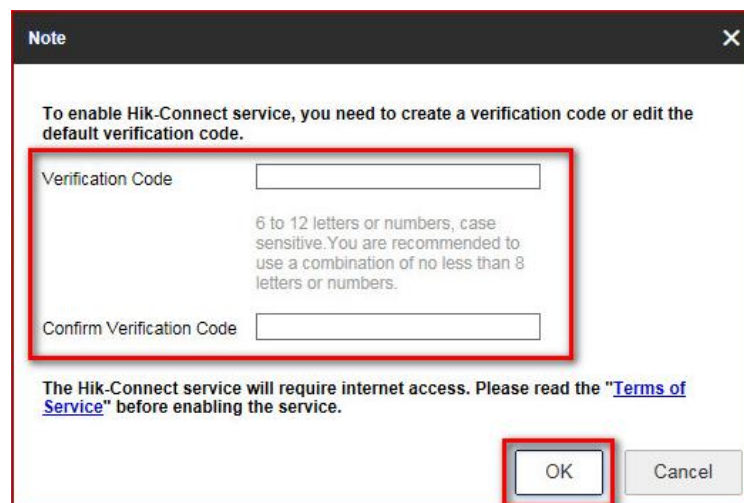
Note

To enable Hik-Connect service, you need to create a verification code or edit the default verification code.

Verification Code

6 to 12 letters or numbers, case sensitive.You are recommended to use a combination of no less than 8 letters or numbers.

Confirm Verification Code

The Hik-Connect service will require internet access. Please read the "Terms of Service" before enabling the service.

OK

Cancel